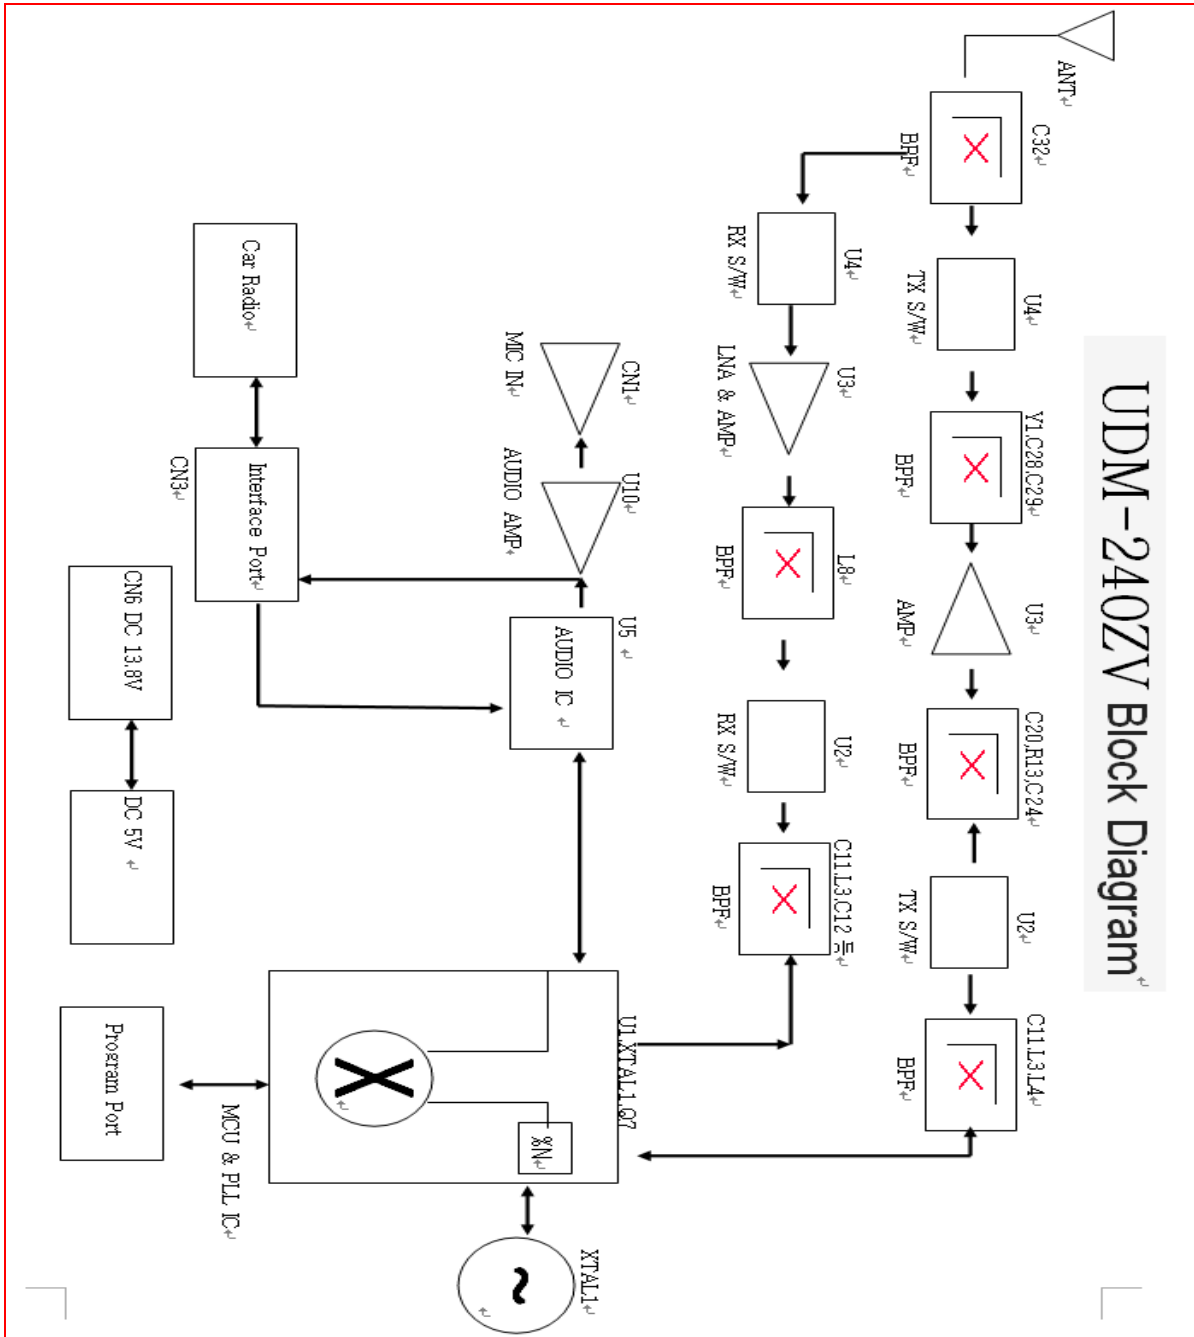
UDM-240ZV Block Diagram

ANT
C32
BPF
TX S/W
U4
BPF
Y1,C28,C29
AMP
U3
BPF
C20,R13,C24
TX S/W
U2
BPF
C11,L3,L4

RX S/W
U4
LNA & AMP
U3
BPF
L8
RX S/W
U2
BPF
C11,L3,C12 등

MIC IN
CN1
AUDIO AMP
U10
AUDIO IC
U5

Car Radio
Interface Port
CN3
CN6 DC 13.8V
DC 5V

U1,XTAL1,Q7
%N
MCU & PLL IC
Program Port
XTAL1